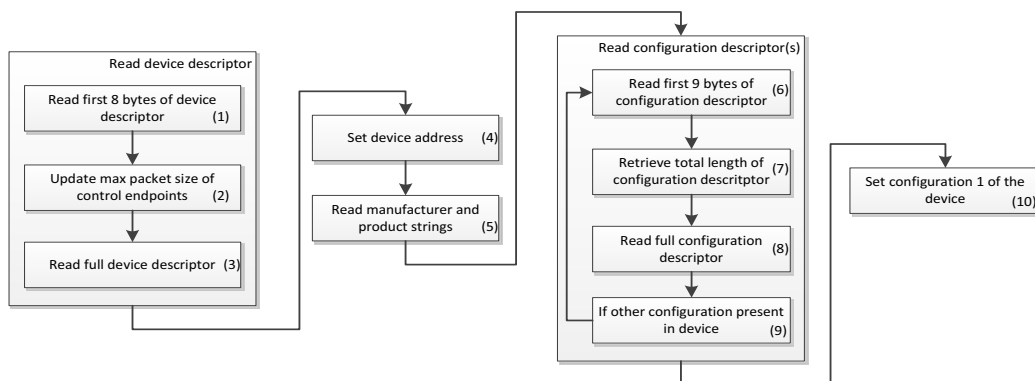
Read device descriptor

Read first 8 bytes of device descriptor (1)

Update max packet size of control endpoints (2)

Read full device descriptor (3)

Set device address (4)

Read manufacturer and product strings (5)

Read configuration descriptor(s)

Read first 9 bytes of configuration descriptor (6)

Retrieve total length of configuration descritptor (7)

Read full configuration descriptor (8)

If other configuration present in device (9)

Set configuration 1 of the device (10)